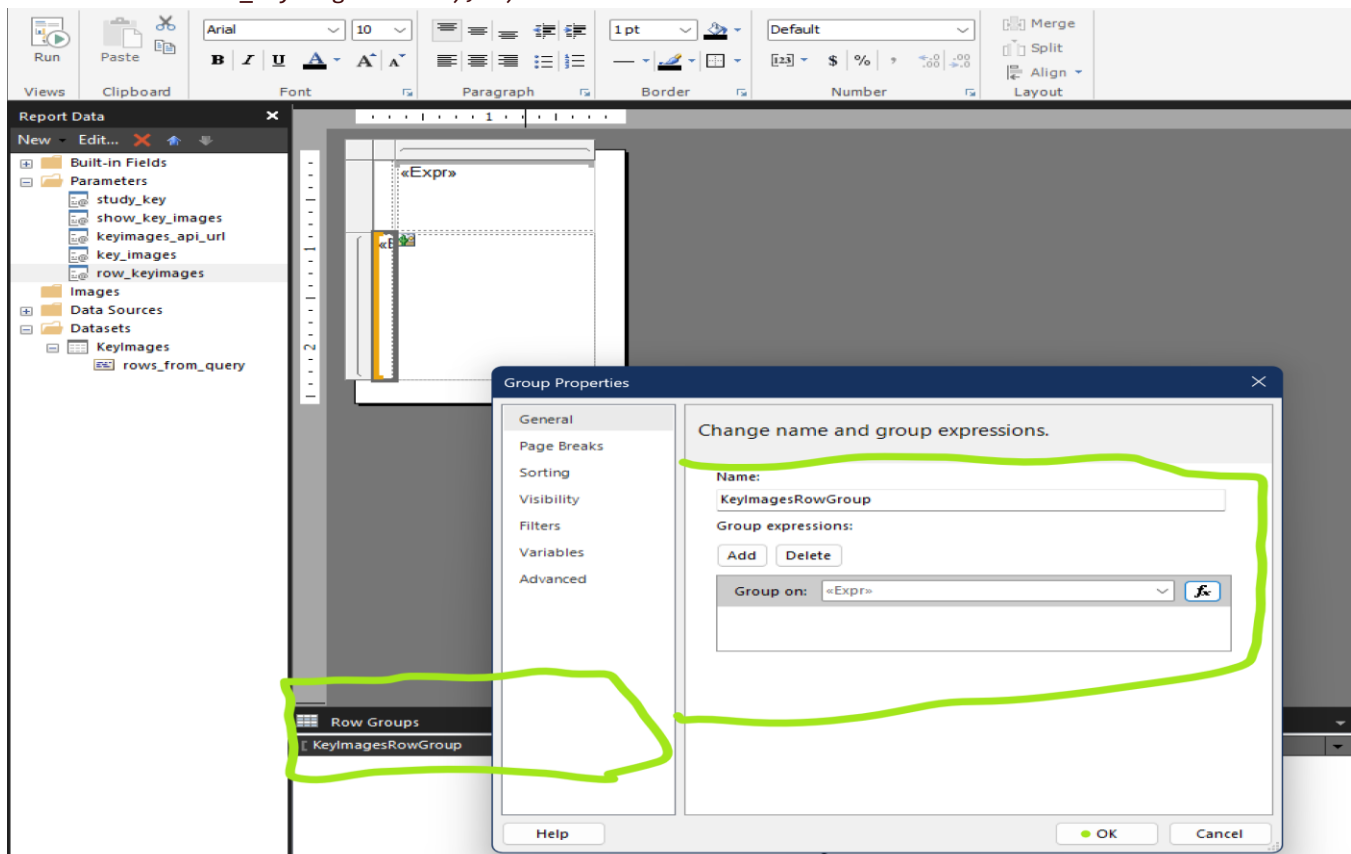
Run
Views
Paste
Clipboard
Arial
10
Font
Paragraph
1 pt
Border
Default
Number
Merge
Split
Align
Layout

Report Data
New
Edit...
Built-in Fields
Parameters
study_key
show_key_images
keyimages_api_url
key_images
row_keyimages
Images
Data Sources
Datasets
KeyImages
rows_from_query

«Expr»
«E

Row Groups
KeyImagesRowGroup

Group Properties
General
Page Breaks
Sorting
Visibility
Filters
Variables
Advanced

Change name and group expressions.

Name:
KeyImagesRowGroup
Group expressions:
Add
Delete
Group on:
«Expr»
fx

Help
OK
Cancel